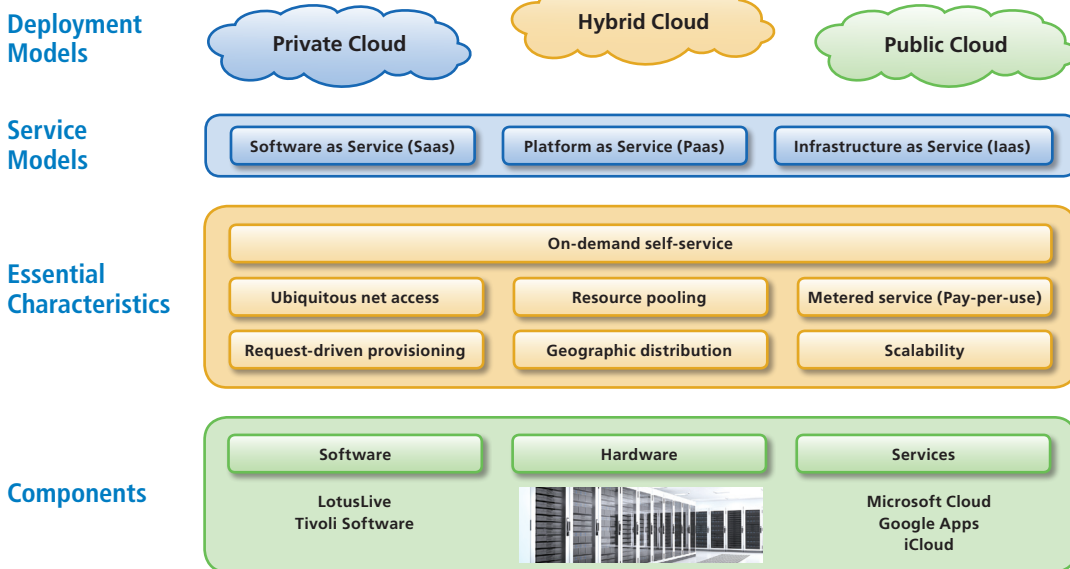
Deployment Models

Private Cloud

Hybrid Cloud

Public Cloud

Service Models

Software as Service (Saas)

Platform as Service (Paas)

Infrastructure as Service (Iaas)

Essential Characteristics

On-demand self-service

Ubiquitous net access

Resource pooling

Metered service (Pay-per-use)

Request-driven provisioning

Geographic distribution

Scalability

Components

Software

Hardware

Services

LotusLive
Tivoli Software

Microsoft Cloud
Google Apps
iCloud